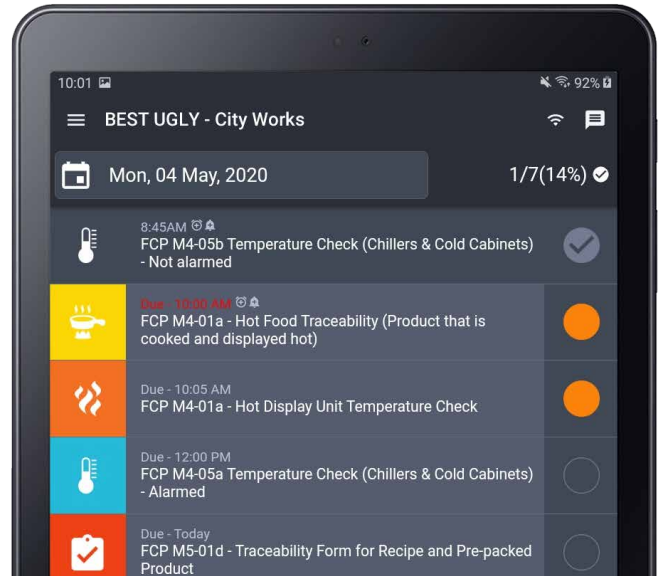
10:01

92%

BEST UGLY - City Works

Mon, 04 May, 2020

1/7(14%)

8:45AM
FCP M4-05b Temperature Check (Chillers & Cold Cabinets) - Not alarmed

Due - 10:00 AM
FCP M4-01a - Hot Food Traceability (Product that is cooked and displayed hot)

Due - 10:05 AM
FCP M4-01a - Hot Display Unit Temperature Check

Due - 12:00 PM
FCP M4-05a Temperature Check (Chillers & Cold Cabinets) - Alarmed

Due - Today
FCP M5-01d - Traceability Form for Recipe and Pre-packed Product